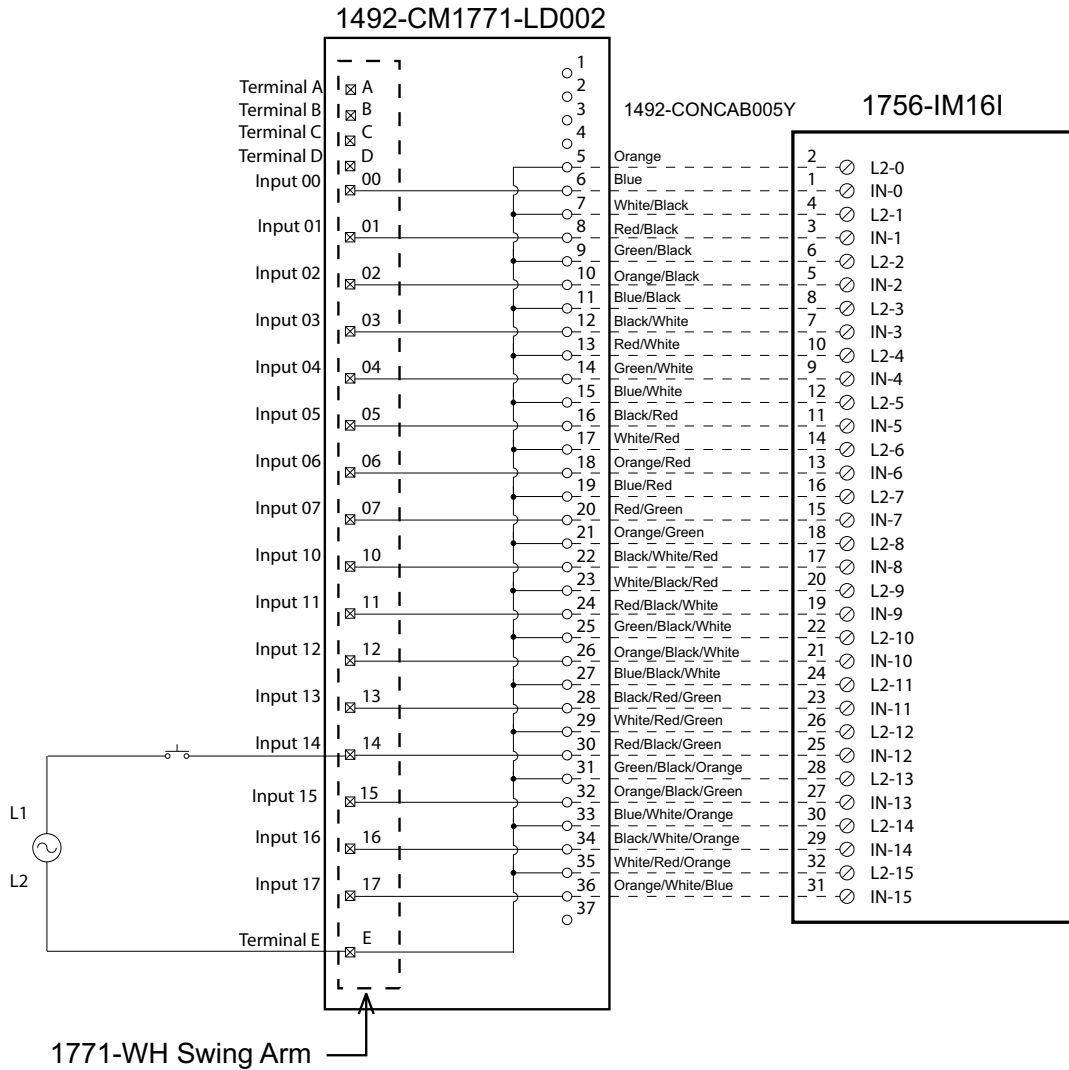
1492-CM1771-LD002

1492-CONCAB005Y

1756-IM16I

Terminal A A
Terminal B B
Terminal C C
Terminal D D
Input 00 00
Input 01 01
Input 02 02
Input 03 03
Input 04 04
Input 05 05
Input 06 06
Input 07 07
Input 10 10
Input 11 11
Input 12 12
Input 13 13
Input 14 14
Input 15 15
Input 16 16
Input 17 17
Terminal E E

L1
L2

1
2
3
4

| Terminal | Wire color | 1756-IM16I terminal | Signal |
|---|---|---|---|
| 5 | Orange | 2 | L2-0 |
| 6 | Blue | 1 | IN-0 |
| 7 | White/Black | 4 | L2-1 |
| 8 | Red/Black | 3 | IN-1 |
| 9 | Green/Black | 6 | L2-2 |
| 10 | Orange/Black | 5 | IN-2 |
| 11 | Blue/Black | 8 | L2-3 |
| 12 | Black/White | 7 | IN-3 |
| 13 | Red/White | 10 | L2-4 |
| 14 | Green/White | 9 | IN-4 |
| 15 | Blue/White | 12 | L2-5 |
| 16 | Black/Red | 11 | IN-5 |
| 17 | White/Red | 14 | L2-6 |
| 18 | Orange/Red | 13 | IN-6 |
| 19 | Blue/Red | 16 | L2-7 |
| 20 | Red/Green | 15 | IN-7 |
| 21 | Orange/Green | 18 | L2-8 |
| 22 | Black/White/Red | 17 | IN-8 |
| 23 | White/Black/Red | 20 | L2-9 |
| 24 | Red/Black/White | 19 | IN-9 |
| 25 | Green/Black/White | 22 | L2-10 |
| 26 | Orange/Black/White | 21 | IN-10 |
| 27 | Blue/Black/White | 24 | L2-11 |
| 28 | Black/Red/Green | 23 | IN-11 |
| 29 | White/Red/Green | 26 | L2-12 |
| 30 | Red/Black/Green | 25 | IN-12 |
| 31 | Green/Black/Orange | 28 | L2-13 |
| 32 | Orange/Black/Green | 27 | IN-13 |
| 33 | Blue/White/Orange | 30 | L2-14 |
| 34 | Black/White/Orange | 29 | IN-14 |
| 35 | White/Red/Orange | 32 | L2-15 |
| 36 | Orange/White/Blue | 31 | IN-15 |

37

1771-WH Swing Arm